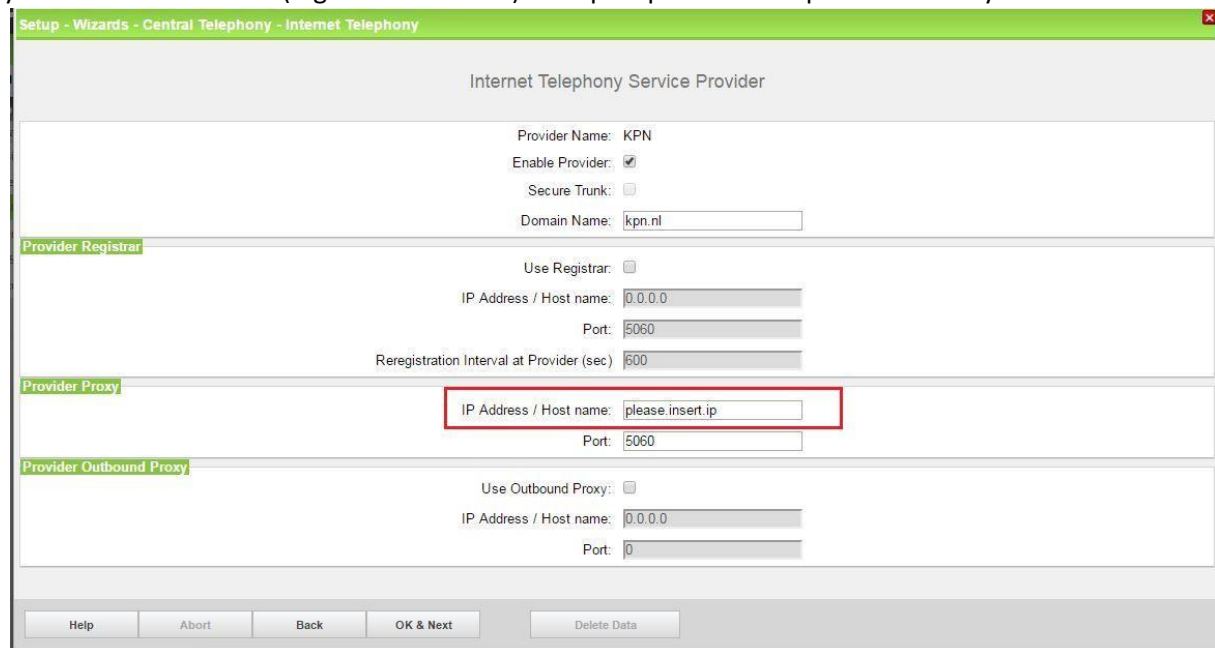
Setup - Wizards - Central Telephony - Internet Telephony

Internet Telephony Service Provider

Provider Name: KPN
Enable Provider:
Secure Trunk:
Domain Name: kpn.nl

Provider Registrar
Use Registrar:
IP Address / Host name: 0.0.0.0
Port: 5060
Reregistration Interval at Provider (sec) 600

Provider Proxy
IP Address / Host name: please.insert.ip
Port: 5060

Provider Outbound Proxy
Use Outbound Proxy:
IP Address / Host name: 0.0.0.0
Port: 0

Help | Abort | Back | OK & Next | Delete Data